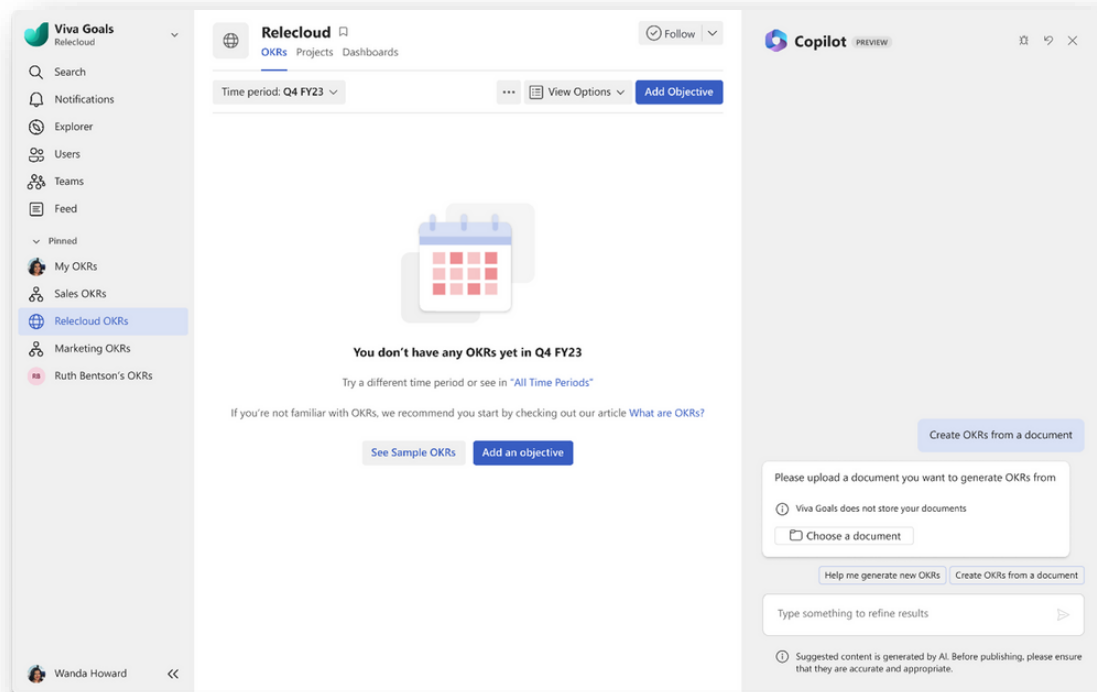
Viva Goals
Relecloud

Search
Notifications
Explorer
Users
Teams
Feed

Pinned
My OKRs
Sales OKRs
Relecloud OKRs
Marketing OKRs
RB Ruth Bentson's OKRs

Wanda Howard

Relecloud
OKRs Projects Dashboards

Follow

Time period: Q4 FY23

View Options
Add Objective

You don't have any OKRs yet in Q4 FY23

Try a different time period or see in "All Time Periods"

If you're not familiar with OKRs, we recommend you start by checking out our article What are OKRs?

See Sample OKRs
Add an objective

Copilot PREVIEW

Create OKRs from a document

Please upload a document you want to generate OKRs from

Viva Goals does not store your documents

Choose a document

Help me generate new OKRs
Create OKRs from a document

Type something to refine results

Suggested content is generated by AI. Before publishing, please ensure that they are accurate and appropriate.